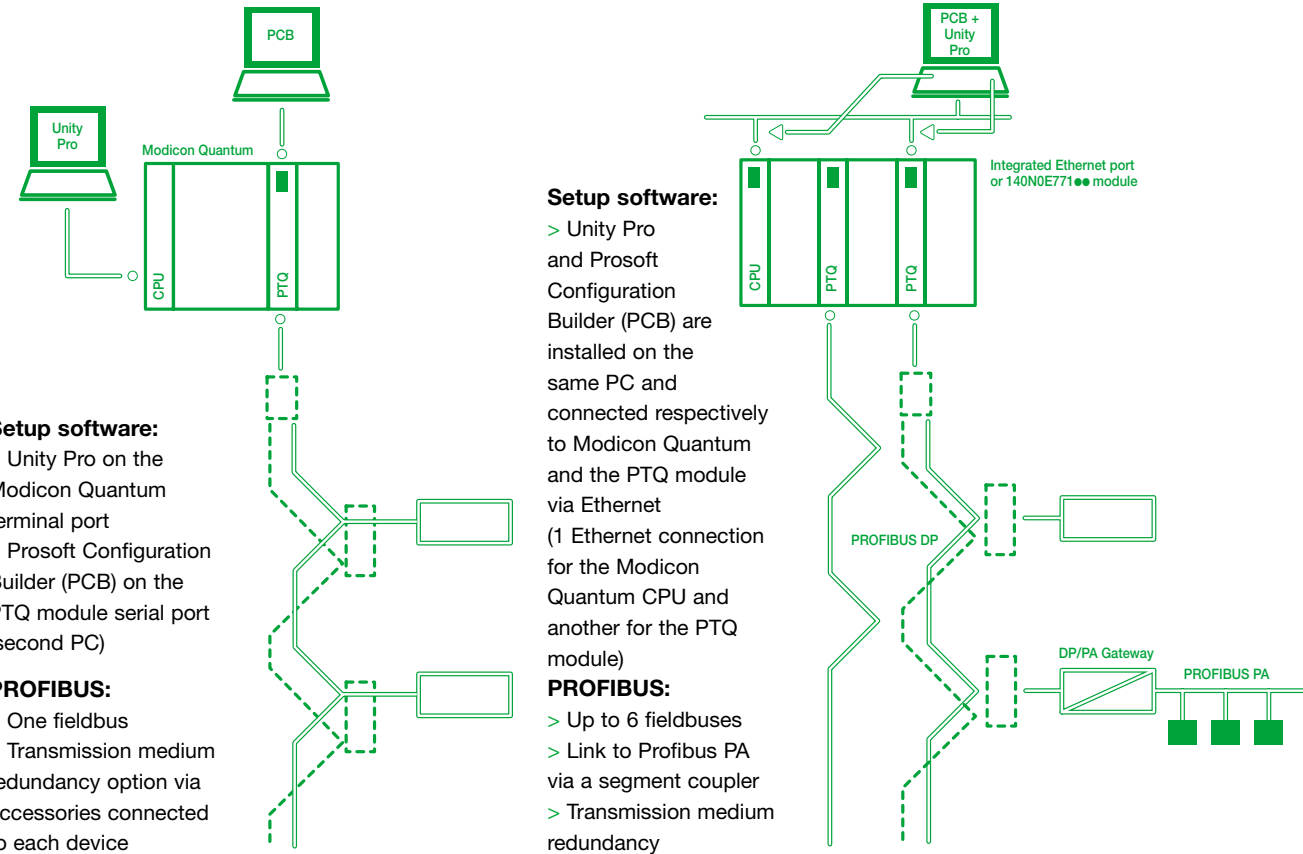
PCB

Unity Pro

Modicon Quantum

CPU

PTQ

Setup software:
Unity Pro on the Modicon Quantum erminal port
Prosoft Configuration Builder (PCB) on the PTQ module serial port second PC)

PROFIBUS:
One fieldbus
Transmission medium edundancy option via accessories connected o each device

PCB + Unity Pro

Integrated Ethernet port or 140N0E771●● module

CPU

PTQ

PTQ

Setup software:
> Unity Pro and Prosoft Configuration Builder (PCB) are installed on the same PC and connected respectively to Modicon Quantum and the PTQ module via Ethernet (1 Ethernet connection for the Modicon Quantum CPU and another for the PTQ module)

PROFIBUS:
> Up to 6 fieldbuses
> Link to Profibus PA via a segment coupler
> Transmission medium redundancy

PROFIBUS DP

DP/PA Gateway

PROFIBUS PA